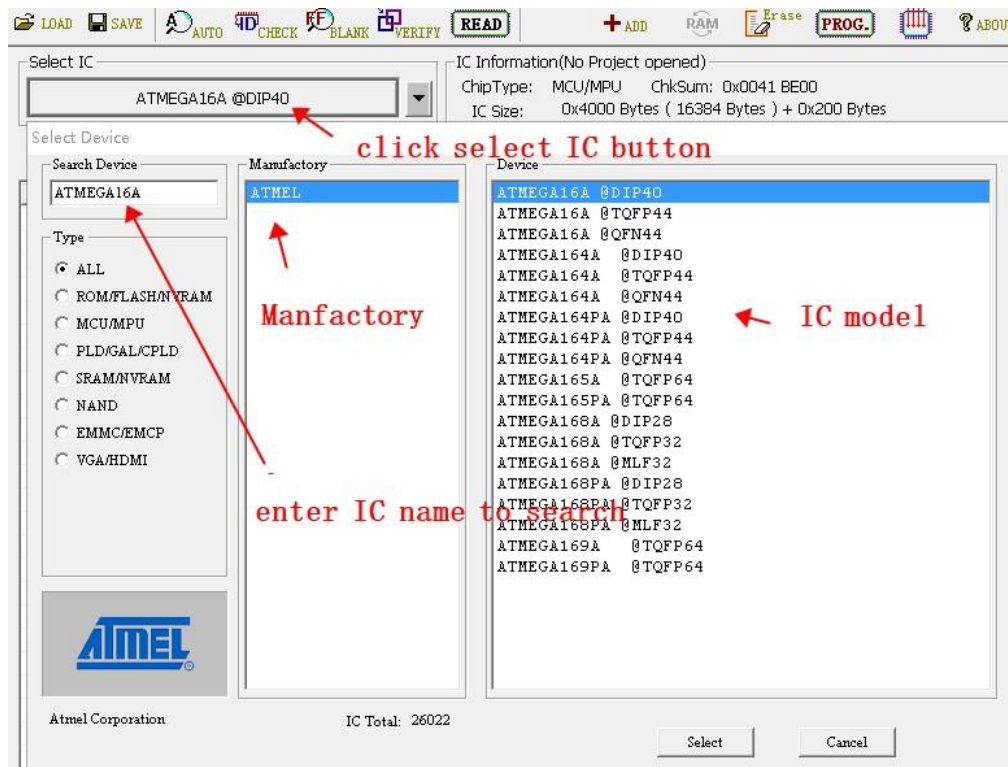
LOAD SAVE AUTO CHECK BLANK VERIFY READ ADD RAM Erase PROG. ABOU

Select IC
ATMEGA16A @DIP40

IC Information(No Project opened)
ChipType: MCU/MPU ChkSum: 0x0041 BE00
IC Size: 0x4000 Bytes ( 16384 Bytes ) + 0x200 Bytes

Select Device

click select IC button

Search Device
ATMEGA16A

Type
ALL
ROM/FLASH/NVRAM
MCU/MPU
PLD/GAL/CPLD
SRAM/NVRAM
NAND
EMMC/EMCP
VGA/HDMI

Manufactory
ATMEL

Manfactory

Device
ATMEGA16A @DIP40
ATMEGA16A @TQFP44
ATMEGA16A @QFN44
ATMEGA164A @DIP40
ATMEGA164A @TQFP44
ATMEGA164A @QFN44
ATMEGA164PA @DIP40
ATMEGA164PA @TQFP44
ATMEGA164PA @QFN44
ATMEGA165A @TQFP64
ATMEGA165PA @TQFP64
ATMEGA168A @DIP28
ATMEGA168A @TQFP32
ATMEGA168A @MLF32
ATMEGA168PA @DIP28
ATMEGA168PA @TQFP32
ATMEGA168PA @MLF32
ATMEGA169A @TQFP64
ATMEGA169PA @TQFP64

IC model

enter IC name to search

ATMEL

Atmel Corporation
IC Total: 26022
Select
Cancel